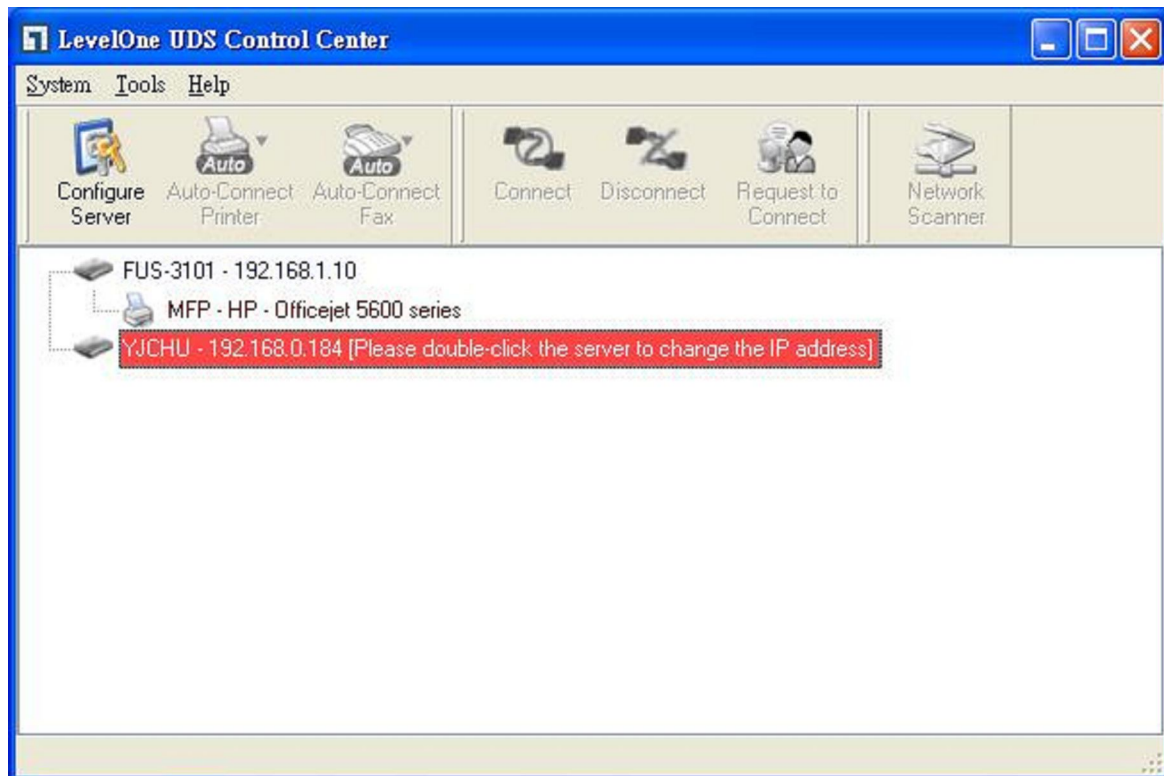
LevelOne UDS Control Center

System Tools Help

Auto
Auto

Configure Server
Auto-Connect Printer
Auto-Connect Fax
Connect
Disconnect
Request to Connect
Network Scanner

FUS-3101 - 192.168.1.10
MFP - HP - Officejet 5600 series
YJCHU - 192.168.0.184 [Please double-click the server to change the IP address]